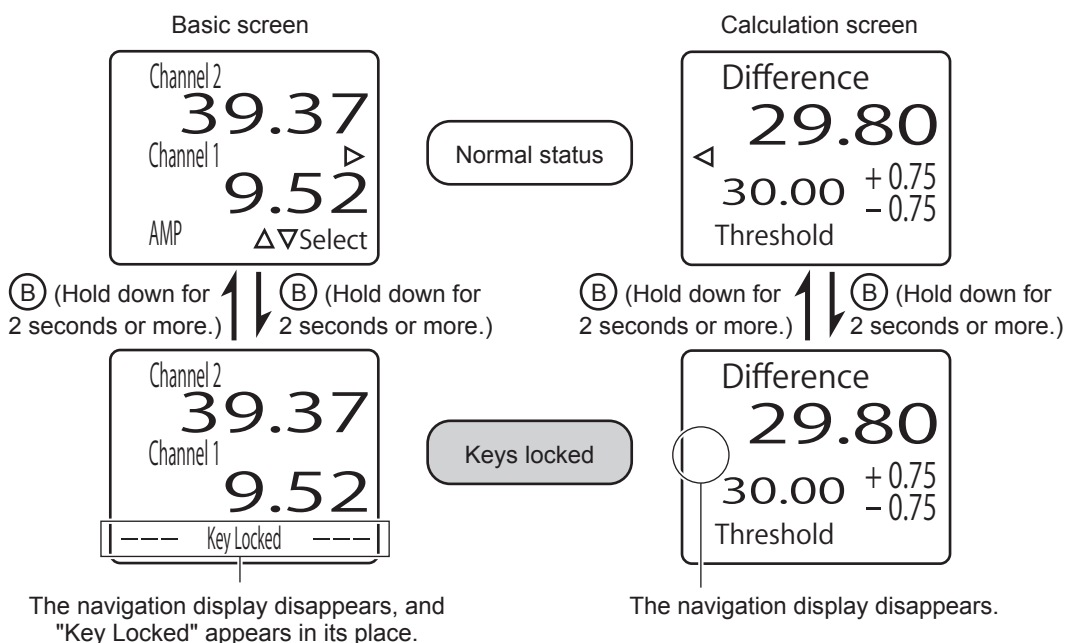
Basic screen

Calculation screen

Channel 2
39.37
Channel 1
▷
9.52
AMP
△▽Select

Normal status

Difference
29.80
◁
30.00
+0.75
−0.75
Threshold

(B) (Hold down for 2 seconds or more.)

(B) (Hold down for 2 seconds or more.)

(B) (Hold down for 2 seconds or more.)

(B) (Hold down for 2 seconds or more.)

Channel 2
39.37
Channel 1
9.52
--- Key Locked ---

Keys locked

Difference
29.80
30.00
+0.75
−0.75
Threshold

The navigation display disappears, and "Key Locked" appears in its place.

The navigation display disappears.